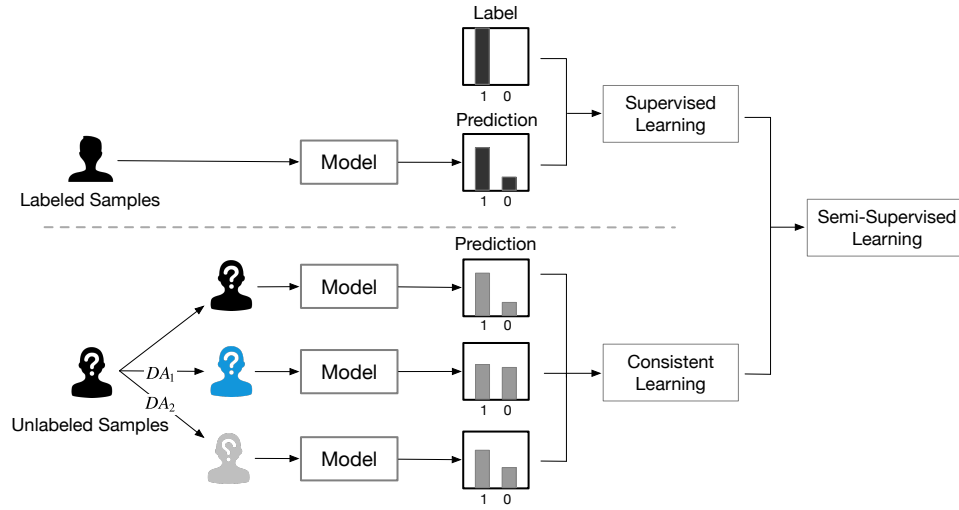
Label

1 0

Prediction

1 0

Supervised Learning

Labeled Samples

Model

Semi-Supervised Learning

Prediction

Model

1 0

$DA_1$

Model

1 0

Consistent Learning

$DA_2$

Unlabeled Samples

Model

1 0